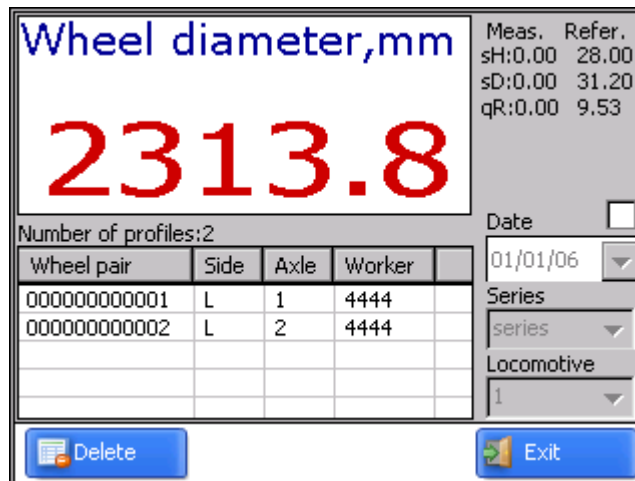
Wheel diameter,mm

2313.8

Meas. Refer.
sH:0.00 28.00
sD:0.00 31.20
qR:0.00 9.53

Number of profiles:2

| Wheel pair | Side | Axle | Worker |
|---|---|---|---|
| 000000000001 | L | 1 | 4444 |
| 000000000002 | L | 2 | 4444 |

Date
01/01/06
Series
series
Locomotive
1

Delete

Exit